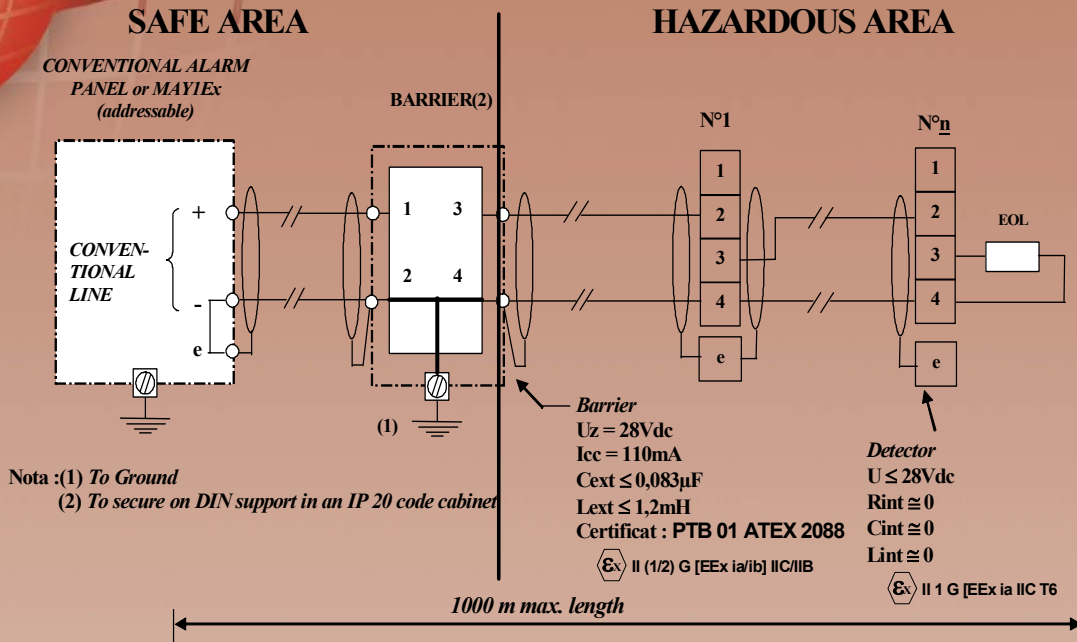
SAFE AREA

HAZARDOUS AREA

CONVENTIONAL ALARM PANEL or MAY1Ex (addressable)

BARRIER(2)

N°1

N°n

CONVEN-TIONAL LINE

+

-

e

1 3

2 4

1

2

3

4

e

1

2

3

4

e

EOL

(1)

Barrier
Uz = 28Vdc
Icc = 110mA
Cext ≤ 0,083µF
Lext ≤ 1,2mH
Certificat : PTB 01 ATEX 2088

II (1/2) G [EEx ia/ib] IIC/IIB

Detector
U ≤ 28Vdc
Rint ≅ 0
Cint ≅ 0
Lint ≅ 0

II 1 G [EEx ia IIC T6

Nota :(1) To Ground
(2) To secure on DIN support in an IP 20 code cabinet

1000 m max. length